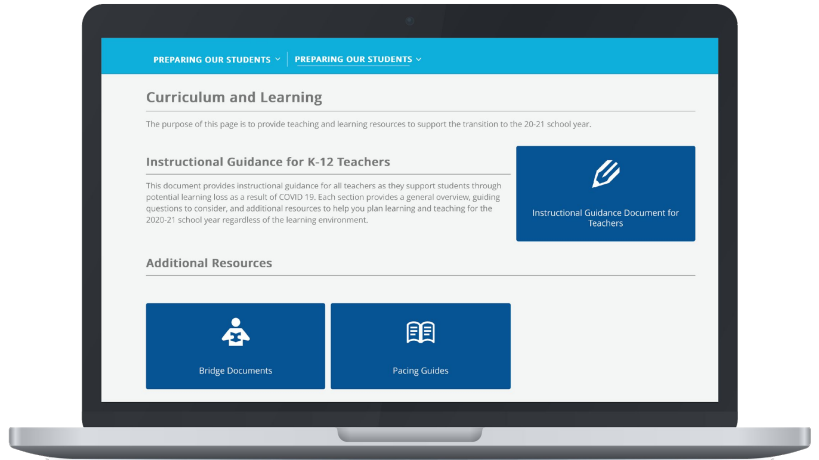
PREPARING OUR STUDENTS ⌄ | PREPARING OUR STUDENTS ⌄

Curriculum and Learning

The purpose of this page is to provide teaching and learning resources to support the transition to the 20-21 school year.

Instructional Guidance for K-12 Teachers

This document provides instructional guidance for all teachers as they support students through potential learning loss as a result of COVID 19. Each section provides a general overview, guiding questions to consider, and additional resources to help you plan learning and teaching for the 2020-21 school year regardless of the learning environment.

Instructional Guidance Document for Teachers

Additional Resources

Bridge Documents

Pacing Guides